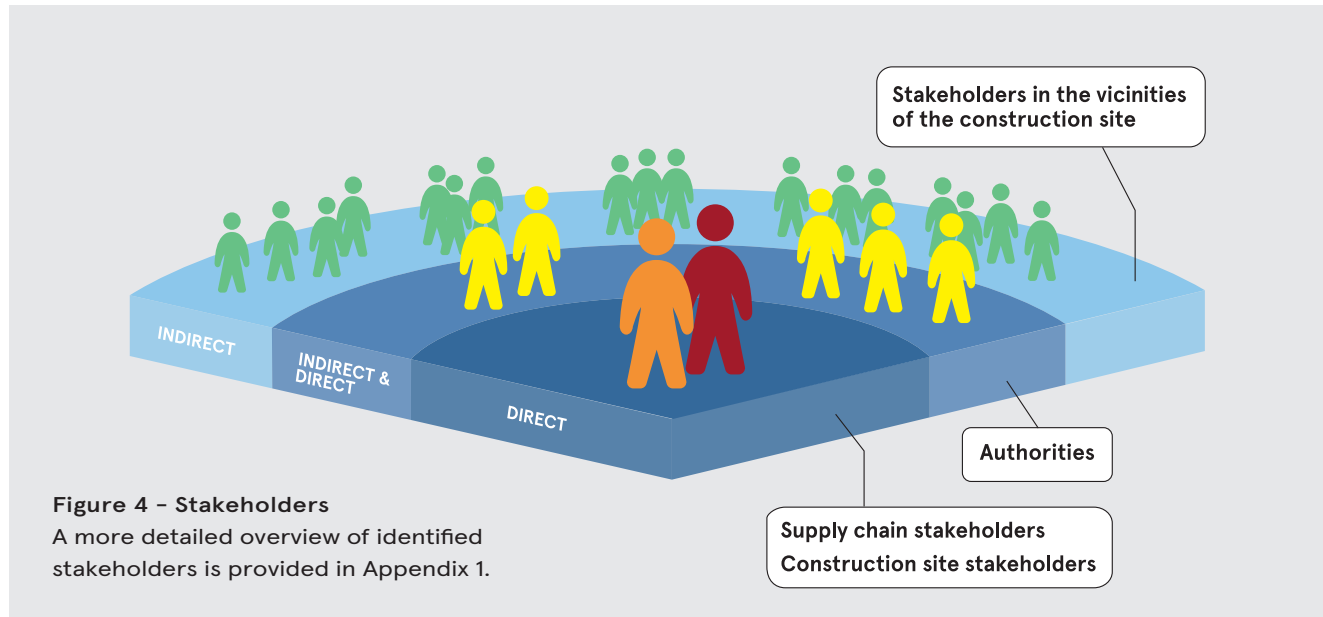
Stakeholders in the vicinities of the construction site

INDIRECT

INDIRECT & DIRECT

DIRECT

Authorities

Figure 4 – Stakeholders
A more detailed overview of identified stakeholders is provided in Appendix 1.

Supply chain stakeholders
Construction site stakeholders